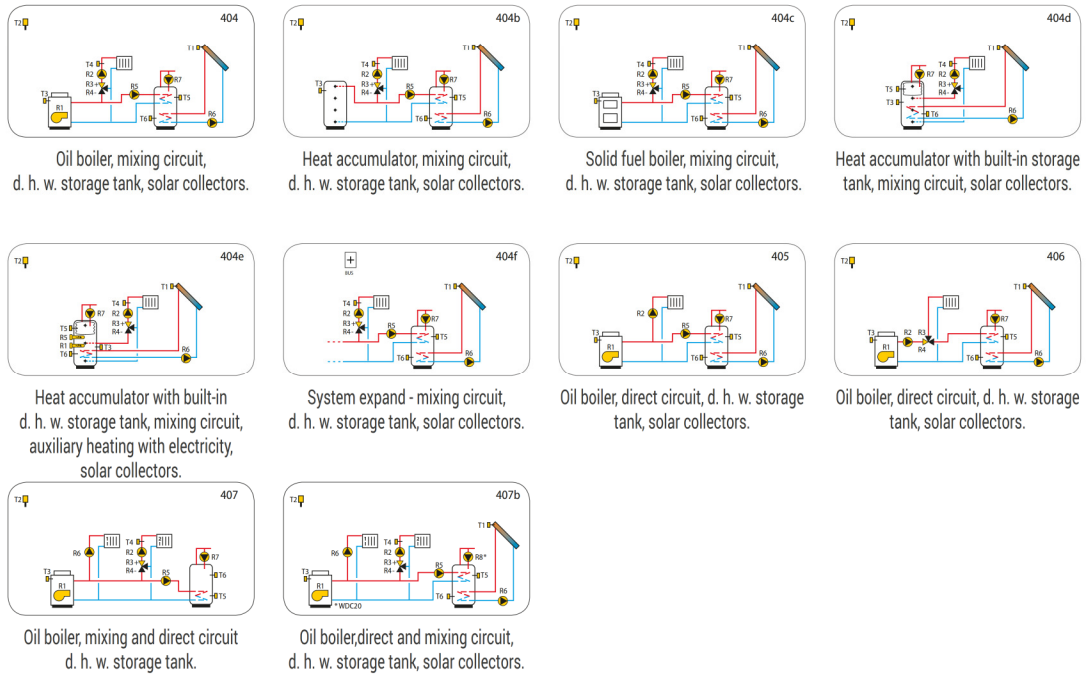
T2 404 T4 R2 R3+ R4- T1 R7 T3 R1 R5 T5 T6 R6

Oil boiler, mixing circuit, d. h. w. storage tank, solar collectors.

T2 404b T4 R2 R3+ R4- T1 R7 T3 R5 T5 T6 R6

Heat accumulator, mixing circuit, d. h. w. storage tank, solar collectors.

T2 404c T4 R2 R3+ R4- T1 R7 T3 R5 T5 T6 R6

Solid fuel boiler, mixing circuit, d. h. w. storage tank, solar collectors.

T2 404d T4 R2 R3+ R4- T1 R7 T5 T3 T6 R6

Heat accumulator with built-in storage tank, mixing circuit, solar collectors.

T2 404e T4 R2 R3+ R4- T1 R7 T5 R5 R1 T3 T6 R6

Heat accumulator with built-in d. h. w. storage tank, mixing circuit, auxiliary heating with electricity, solar collectors.

404f BUS T4 R2 R3+ R4- T1 R7 R5 T5 T6 R6

System expand - mixing circuit, d. h. w. storage tank, solar collectors.

T2 405 T1 R2 R7 T3 R5 T5 R1 T6 R6

Oil boiler, direct circuit, d. h. w. storage tank, solar collectors.

T2 406 T1 T3 R2 R3 R7 R1 R4 T5 T6 R6

Oil boiler, direct circuit, d. h. w. storage tank, solar collectors.

T2 407 T4 R6 R2 R3+ R4- R7 T3 R1 R5 T6 T5

Oil boiler, mixing and direct circuit d. h. w. storage tank.

T2 407b T1 T4 R6 R2 R3+ R4- R8* T3 R5 T5 R1 T6 R6 * WDC20

Oil boiler,direct and mixing circuit, d. h. w. storage tank, solar collectors.